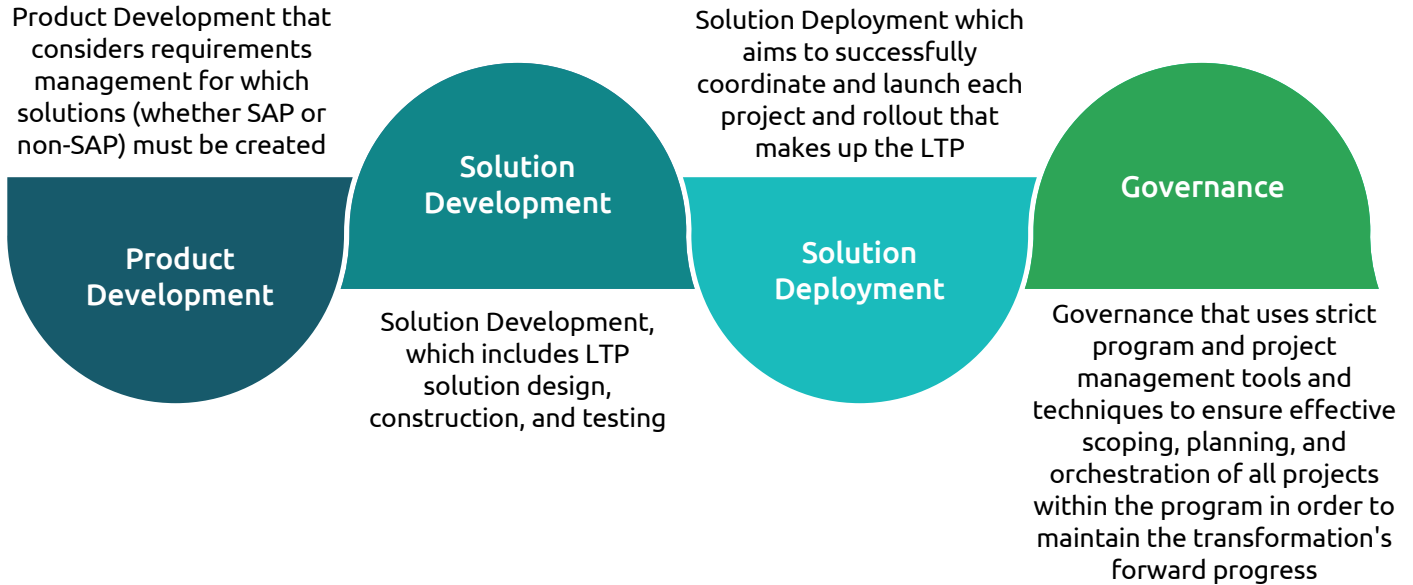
Product Development that considers requirements management for which solutions (whether SAP or non-SAP) must be created

Product Development

Solution Development

Solution Development, which includes LTP solution design, construction, and testing

Solution Deployment which aims to successfully coordinate and launch each project and rollout that makes up the LTP

Solution Deployment

Governance

Governance that uses strict program and project management tools and techniques to ensure effective scoping, planning, and orchestration of all projects within the program in order to maintain the transformation's forward progress